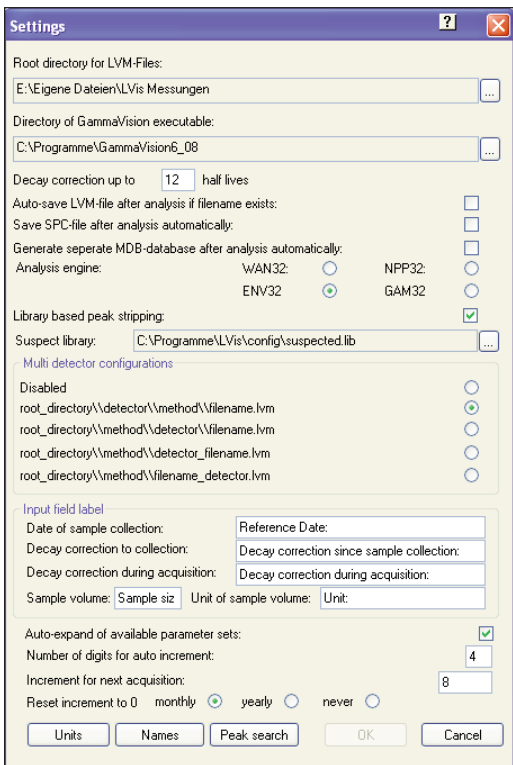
Settings

?

Root directory for LVM-Files:

E:\Eigene Dateien\LVis Messungen

...

Directory of GammaVision executable:

C:\Programme\GammaVision6_08

...

Decay correction up to 12 half lives

Auto-save LVM-file after analysis if filename exists:

Save SPC-file after analysis automatically:

Generate seperate MDB-database after analysis automatically:

Analysis engine: WAN32: NPP32: ENV32 GAM32

Library based peak stripping:

Suspect library: C:\Programme\LVis\config\suspected.lib

...

Multi detector configurations

Disabled

root_directory\\detector\\method\\filename.lvm

root_directory\\method\\detector\\filename.lvm

root_directory\\method\\detector_filename.lvm

root_directory\\method\\filename_detector.lvm

Input field label

Date of sample collection: Reference Date:

Decay correction to collection: Decay correction since sample collection:

Decay correction during acquisition: Decay correction during acquisition:

Sample volume: Sample siz Unit of sample volume: Unit:

Auto-expand of available parameter sets:

Number of digits for auto increment: 4

Increment for next acquisition: 8

Reset increment to 0 monthly yearly never

Units Names Peak search OK Cancel